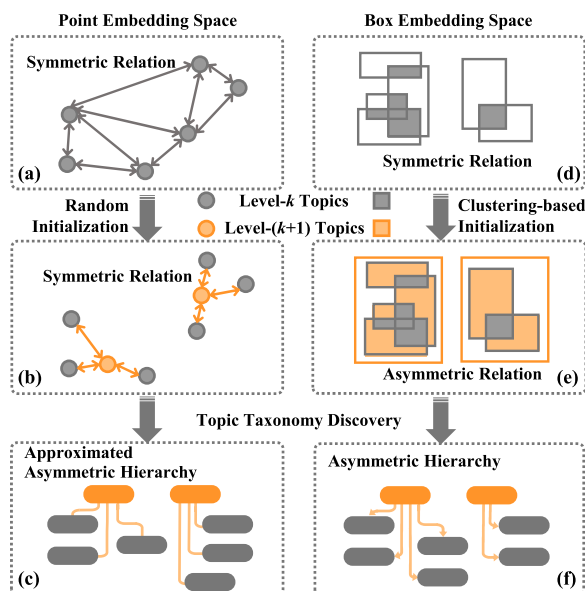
Point Embedding Space

Box Embedding Space

Symmetric Relation

(a)

Symmetric Relation

(d)

Random Initialization

Level-$k$ Topics

Level-($k$+1) Topics

Clustering-based Initialization

Symmetric Relation

(b)

Asymmetric Relation

(e)

Topic Taxonomy Discovery

Approximated Asymmetric Hierarchy

(c)

Asymmetric Hierarchy

(f)